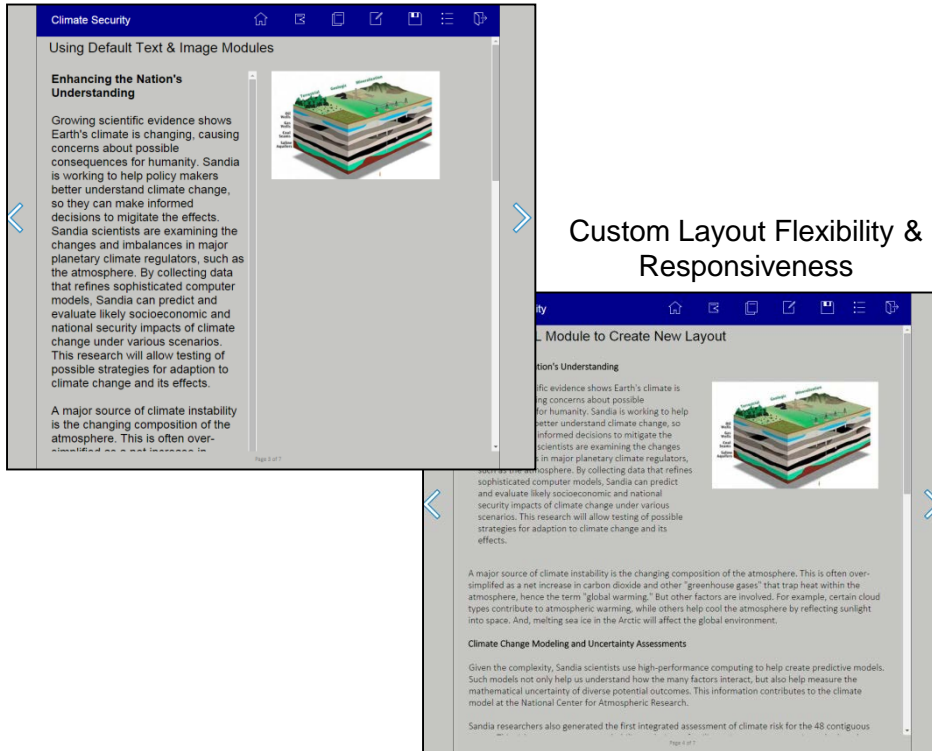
Climate Security

Using Default Text & Image Modules

Enhancing the Nation's Understanding

Growing scientific evidence shows Earth's climate is changing, causing concerns about possible consequences for humanity. Sandia is working to help policy makers better understand climate change, so they can make informed decisions to migitate the effects. Sandia scientists are examining the changes and imbalances in major planetary climate regulators, such as the atmosphere. By collecting data that refines sophisticated computer models, Sandia can predict and evaluate likely socioeconomic and national security impacts of climate change under various scenarios. This research will allow testing of possible strategies for adaption to climate change and its effects.

A major source of climate instability is the changing composition of the atmosphere. This is often over-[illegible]

Page 3 of 7

Custom Layout Flexibility & Responsiveness

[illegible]ity

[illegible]L Module to Create New Layout

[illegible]tion's Understanding

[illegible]fic evidence shows Earth's climate is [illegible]ing concerns about possible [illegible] for humanity. Sandia is working to help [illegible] better understand climate change, so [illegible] informed decisions to mitigate the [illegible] scientists are examining the changes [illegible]s in major planetary climate regulators, such as the atmosphere. By collecting data that refines sophisticated computer models, Sandia can predict and evaluate likely socioeconomic and national security impacts of climate change under various scenarios. This research will allow testing of possible strategies for adaption to climate change and its effects.

A major source of climate instability is the changing composition of the atmosphere. This is often over-simplifed as a net increase in carbon dioxide and other "greenhouse gases" that trap heat within the atmosphere, hence the term "global warming." But other factors are involved. For example, certain cloud types contribute to atmospheric warming, while others help cool the atmosphere by reflecting sunlight into space. And, melting sea ice in the Arctic will affect the global environment.

Climate Change Modeling and Uncertainty Assessments

Given the complexity, Sandia scientists use high-performance computing to help create predictive models. Such models not only help us understand how the many factors interact, but also help measure the mathematical uncertainty of diverse potential outcomes. This information contributes to the climate model at the National Center for Atmospheric Research.

Sandia researchers also generated the first integrated assessment of climate risk for the 48 contiguous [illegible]

Page 4 of 7